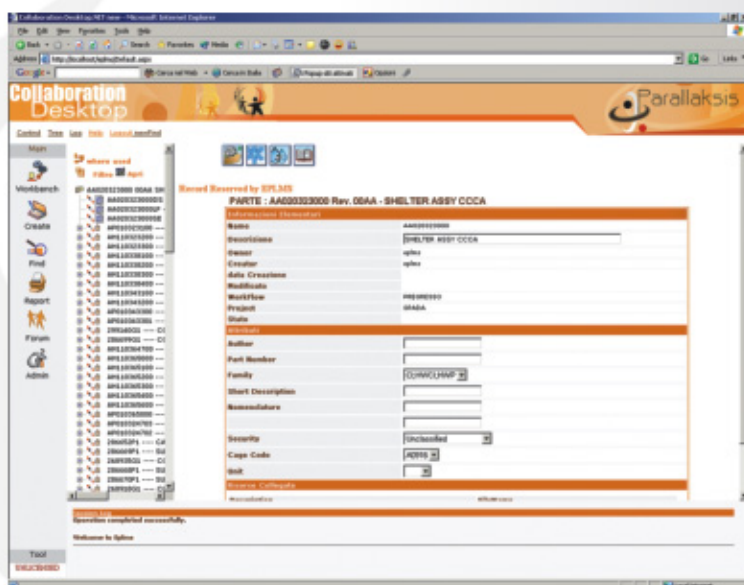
Collaboration Desktop.NET new - Microsoft Internet Explorer

File Edit View Favorites Tools Help

Back Search Favorites Media

Address http://localhost/eplms/default.aspx

Go Links

Google Cerca nel Web Cerca in Italia Popup bloccati Opzioni

Collaboration Desktop

Parallaksis

Control Tree Log Help Logout.benfied

Main

Workbench

Create

Find

Report

Forum

Admin

where used

Filter Apri

AA020323000 00AA SH

AA020323000DS

AA020323000P

AA020323000E

Record Reserved by EPLMS

PARTE : AA020323000 Rev. 00AA - SHELTER ASSY CCCA

Informazioni Elementari

| | |
|---|---|
| Name | AA020323000 |
| Descrizione | SHELTER ASSY CCCA |
| Owner | eplms |
| Creator | eplms |
| data Creazione | |
| Modificato | |
| Workflow | PRERELEASE |
| Project | ORADA |
| State | |

Attributi

| | |
|---|---|
| Author | |
| Part Number | |
| Family | CLHWCLHMF |
| Short Description | |
| Nomenclature | |
| | |
| Security | Unclassified |
| Cage Code | A0990 |
| Unit | |

Risorse Collegate

Operation completed successfully.

Welcome to Eplms

Tool

UNLICENSED